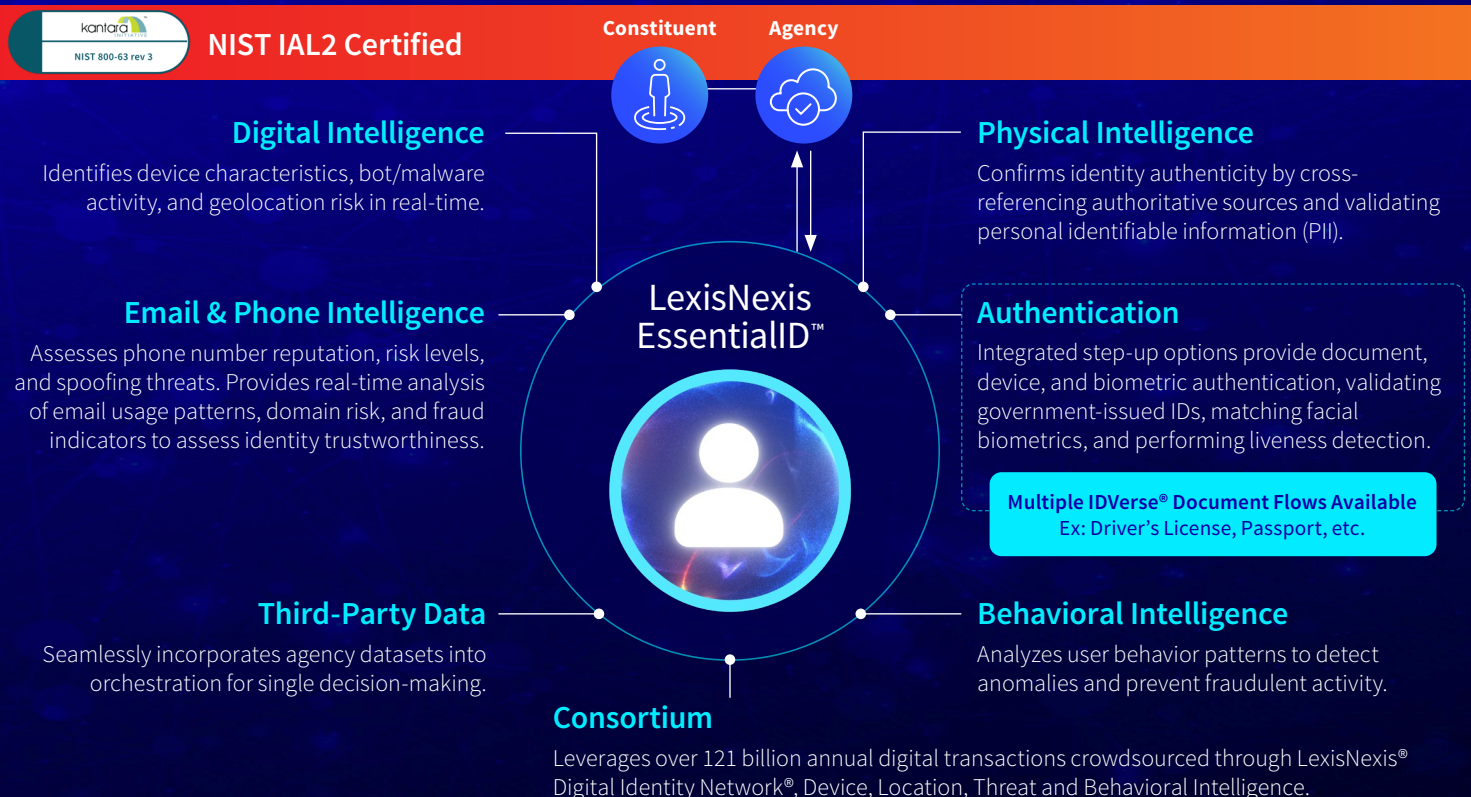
kantara INITIATIVE
NIST 800-63 rev 3

NIST IAL2 Certified

Constituent

Agency

Digital Intelligence
Identifies device characteristics, bot/malware activity, and geolocation risk in real-time.

Physical Intelligence
Confirms identity authenticity by cross-referencing authoritative sources and validating personal identifiable information (PII).

Email & Phone Intelligence
Assesses phone number reputation, risk levels, and spoofing threats. Provides real-time analysis of email usage patterns, domain risk, and fraud indicators to assess identity trustworthiness.

LexisNexis EssentialID™

Authentication
Integrated step-up options provide document, device, and biometric authentication, validating government-issued IDs, matching facial biometrics, and performing liveness detection.

Multiple IDVerse® Document Flows Available
Ex: Driver's License, Passport, etc.

Third-Party Data
Seamlessly incorporates agency datasets into orchestration for single decision-making.

Behavioral Intelligence
Analyzes user behavior patterns to detect anomalies and prevent fraudulent activity.

Consortium
Leverages over 121 billion annual digital transactions crowdsourced through LexisNexis® Digital Identity Network®, Device, Location, Threat and Behavioral Intelligence.